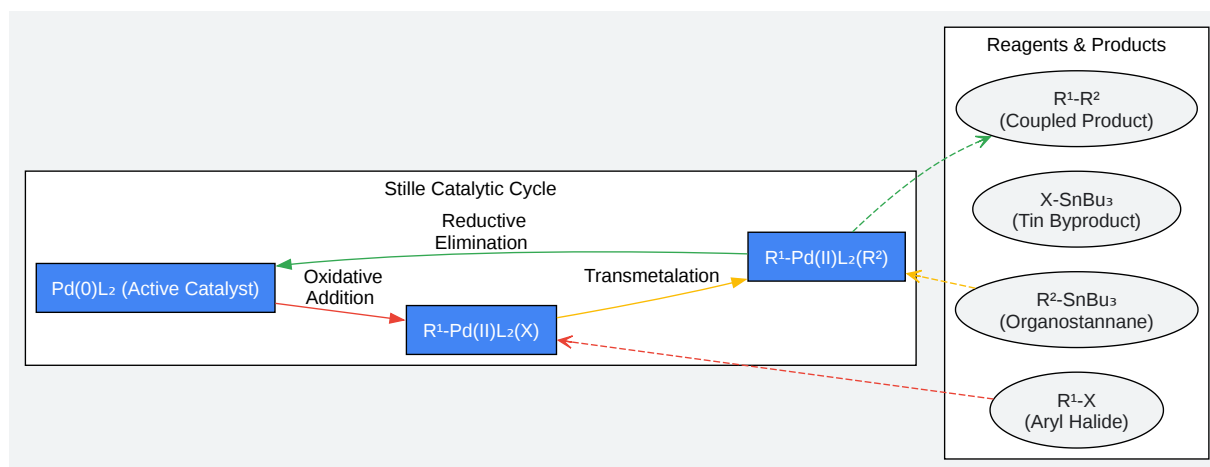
Stille Catalytic Cycle

Reductive Elimination

Pd(0)$L_2$ (Active Catalyst)

Oxidative Addition

$R^1$-Pd(II)$L_2$(X)

Transmetalation

$R^1$-Pd(II)$L_2$($R^2$)

Reagents & Products

$R^1$-$R^2$
(Coupled Product)

X-$SnBu_3$
(Tin Byproduct)

$R^2$-$SnBu_3$
(Organostannane)

$R^1$-X
(Aryl Halide)